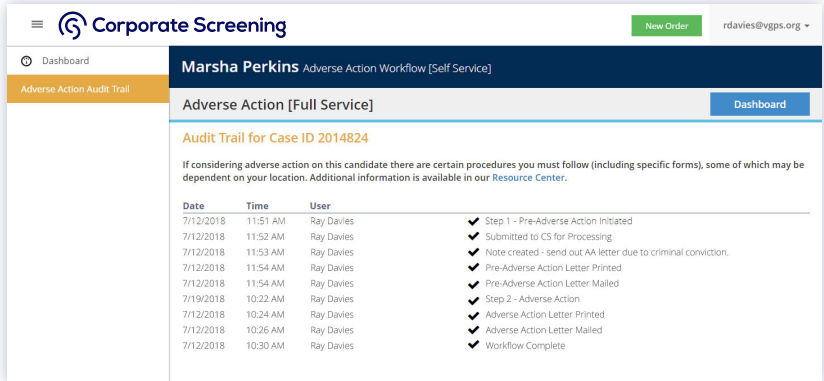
Corporate Screening

New Order

rdavies@vgps.org

Dashboard

Adverse Action Audit Trail

Marsha Perkins Adverse Action Workflow [Self Service]

Adverse Action [Full Service]

Dashboard

Audit Trail for Case ID 2014824

If considering adverse action on this candidate there are certain procedures you must follow (including specific forms), some of which may be dependent on your location. Additional information is available in our Resource Center.

| Date | Time | User | |
|---|---|---|---|
| 7/12/2018 | 11:51 AM | Ray Davies | Step 1 - Pre-Adverse Action Initiated |
| 7/12/2018 | 11:52 AM | Ray Davies | Submitted to CS for Processing |
| 7/12/2018 | 11:53 AM | Ray Davies | Note created - send out AA letter due to criminal conviction. |
| 7/12/2018 | 11:54 AM | Ray Davies | Pre-Adverse Action Letter Printed |
| 7/12/2018 | 11:54 AM | Ray Davies | Pre-Adverse Action Letter Mailed |
| 7/19/2018 | 10:22 AM | Ray Davies | Step 2 - Adverse Action |
| 7/12/2018 | 10:24 AM | Ray Davies | Adverse Action Letter Printed |
| 7/12/2018 | 10:26 AM | Ray Davies | Adverse Action Letter Mailed |
| 7/12/2018 | 10:30 AM | Ray Davies | Workflow Complete |